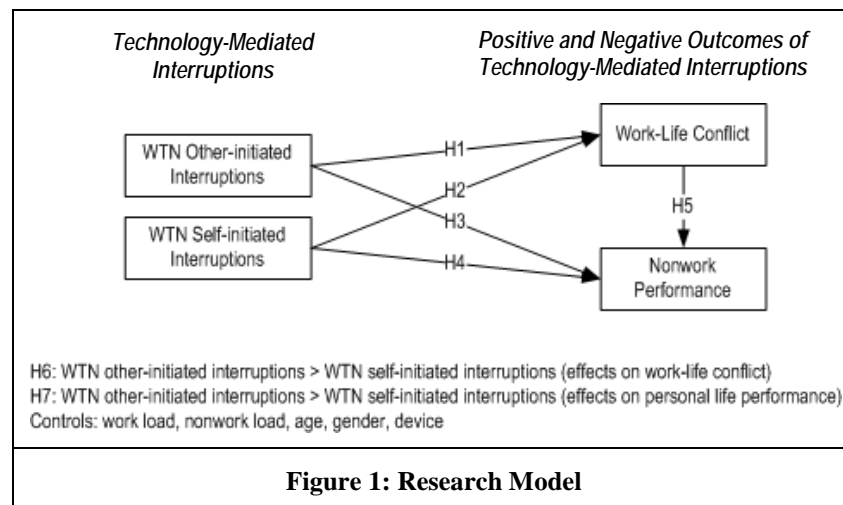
Technology-Mediated Interruptions

Positive and Negative Outcomes of Technology-Mediated Interruptions

WTN Other-initiated Interruptions

WTN Self-initiated Interruptions

H1

H2

H3

H4

Work-Life Conflict

H5

Nonwork Performance

H6: WTN other-initiated interruptions > WTN self-initiated interruptions (effects on work-life conflict)
H7: WTN other-initiated interruptions > WTN self-initiated interruptions (effects on personal life performance)
Controls: work load, nonwork load, age, gender, device

Figure 1: Research Model